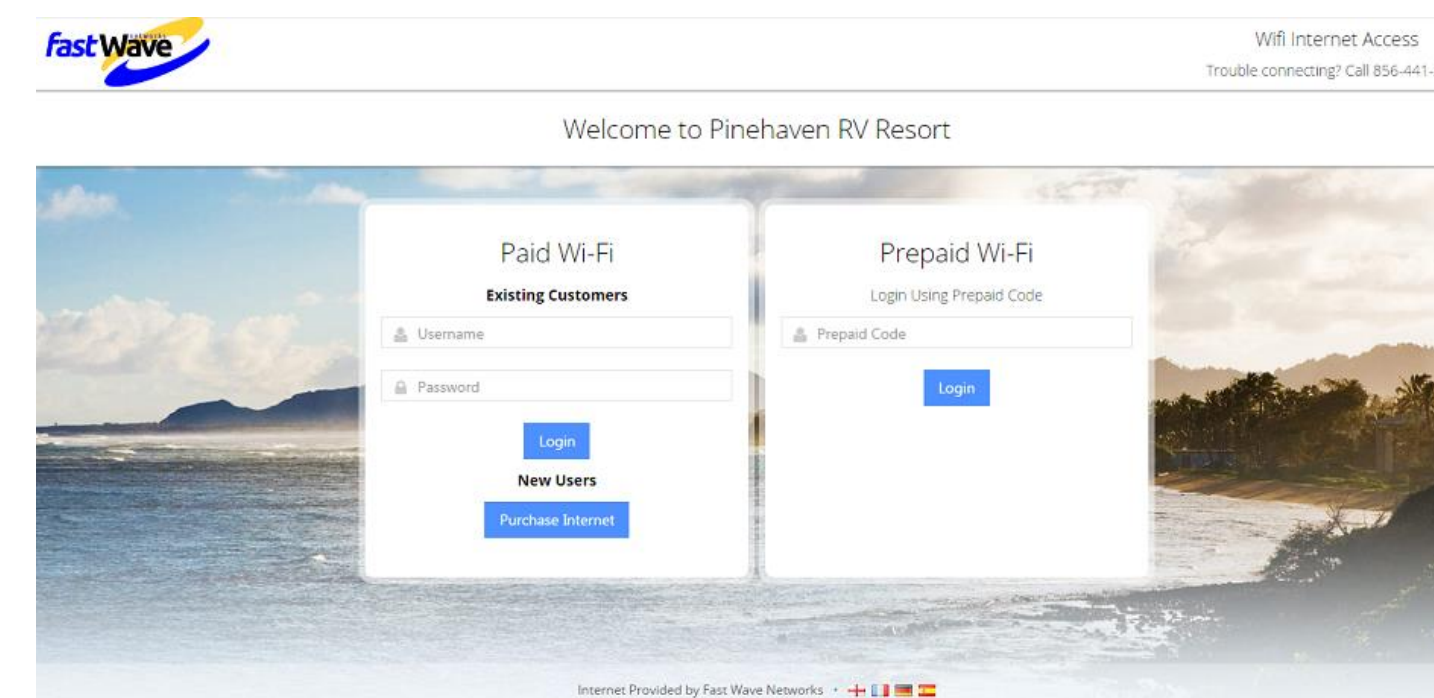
Fast Wave NETWORKS

Wifi Internet Access

Trouble connecting? Call 856-441-

Welcome to Pinehaven RV Resort

Paid Wi-Fi

Existing Customers

Username

Password

Login

New Users

Purchase Internet

Prepaid Wi-Fi

Login Using Prepaid Code

Prepaid Code

Login

Internet Provided by Fast Wave Networks •